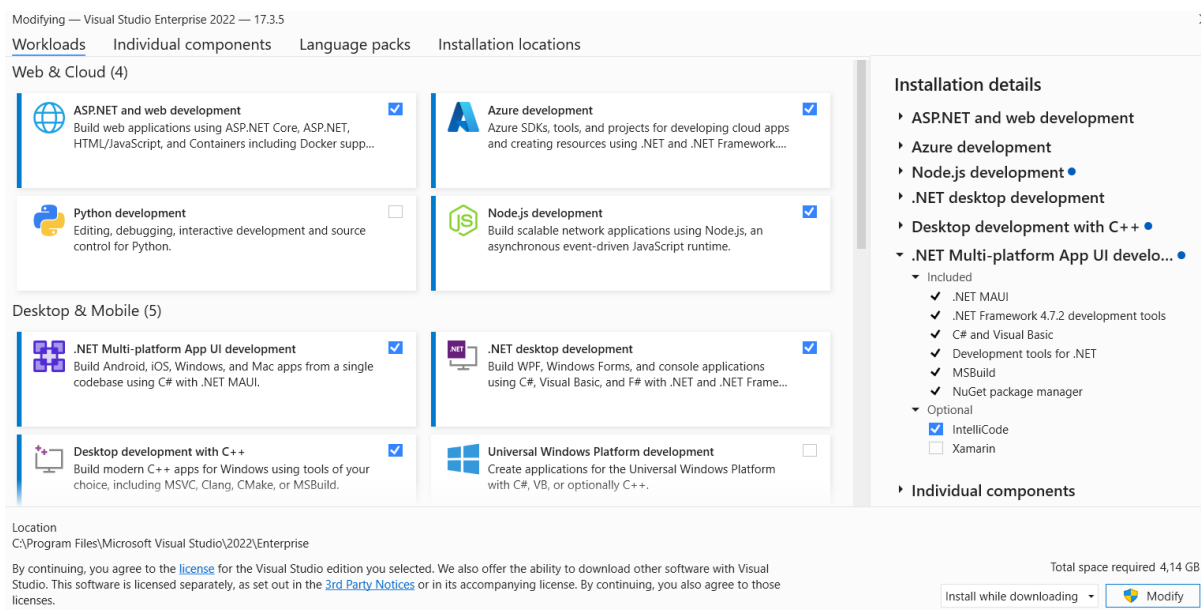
Modifying — Visual Studio Enterprise 2022 — 17.3.5

Workloads Individual components Language packs Installation locations

Web & Cloud (4)

ASP.NET and web development
Build web applications using ASP.NET Core, ASP.NET, HTML/JavaScript, and Containers including Docker supp...

Azure development
Azure SDKs, tools, and projects for developing cloud apps and creating resources using .NET and .NET Framework....

Python development
Editing, debugging, interactive development and source control for Python.

Node.js development
Build scalable network applications using Node.js, an asynchronous event-driven JavaScript runtime.

Desktop & Mobile (5)

.NET Multi-platform App UI development
Build Android, iOS, Windows, and Mac apps from a single codebase using C# with .NET MAUI.

.NET desktop development
Build WPF, Windows Forms, and console applications using C#, Visual Basic, and F# with .NET and .NET Frame...

Desktop development with C++
Build modern C++ apps for Windows using tools of your choice, including MSVC, Clang, CMake, or MSBuild.

Universal Windows Platform development
Create applications for the Universal Windows Platform with C#, VB, or optionally C++.

Installation details
ASP.NET and web development
Azure development
Node.js development
.NET desktop development
Desktop development with C++
.NET Multi-platform App UI develo...
Included
.NET MAUI
.NET Framework 4.7.2 development tools
C# and Visual Basic
Development tools for .NET
MSBuild
NuGet package manager
Optional
IntelliCode
Xamarin
Individual components

Location
C:\Program Files\Microsoft Visual Studio\2022\Enterprise

By continuing, you agree to the license for the Visual Studio edition you selected. We also offer the ability to download other software with Visual Studio. This software is licensed separately, as set out in the 3rd Party Notices or in its accompanying license. By continuing, you also agree to those licenses.

Total space required 4,14 GB
Install while downloading
Modify